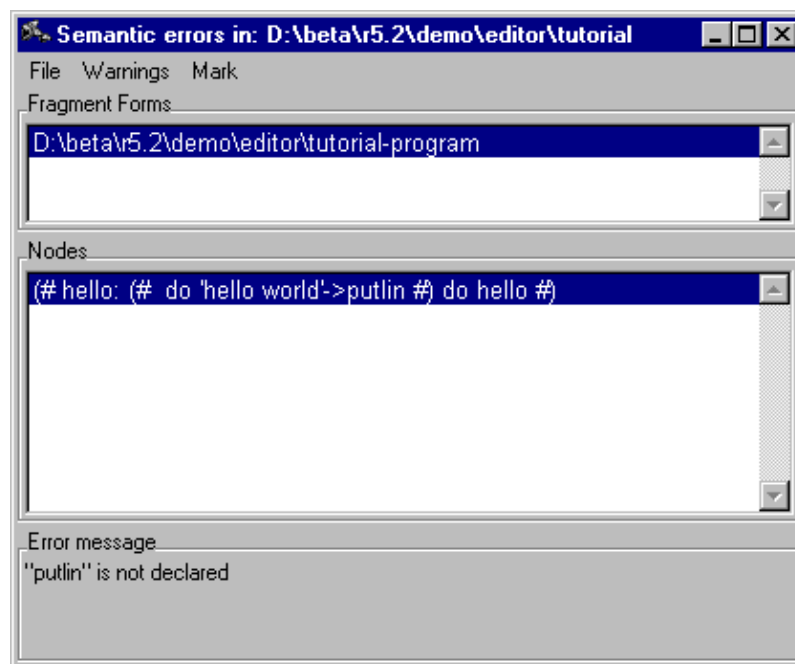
Semantic errors in: D:\beta\r5.2\demo\editor\tutorial

File Warnings Mark

Fragment Forms

D:\beta\r5.2\demo\editor\tutorial-program

Nodes

(# hello: (# do 'hello world'->putlin #) do hello #)

Error message

"putlin" is not declared